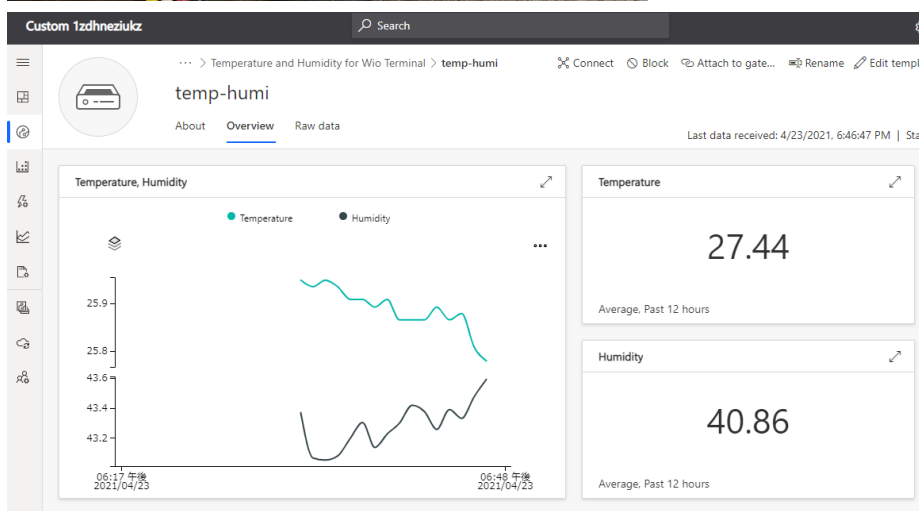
Custom 1zdhneziukz

Search

··· > Temperature and Humidity for Wio Terminal > temp-humi

Connect Block Attach to gate... Rename Edit templ

temp-humi

About Overview Raw data

Last data received: 4/23/2021, 6:46:47 PM | Sta

Temperature, Humidity

Temperature Humidity

25.9

25.8

43.6

43.4

43.2

06:17 午後 2021/04/23

06:48 午後 2021/04/23

Temperature

27.44

Average, Past 12 hours

Humidity

40.86

Average, Past 12 hours